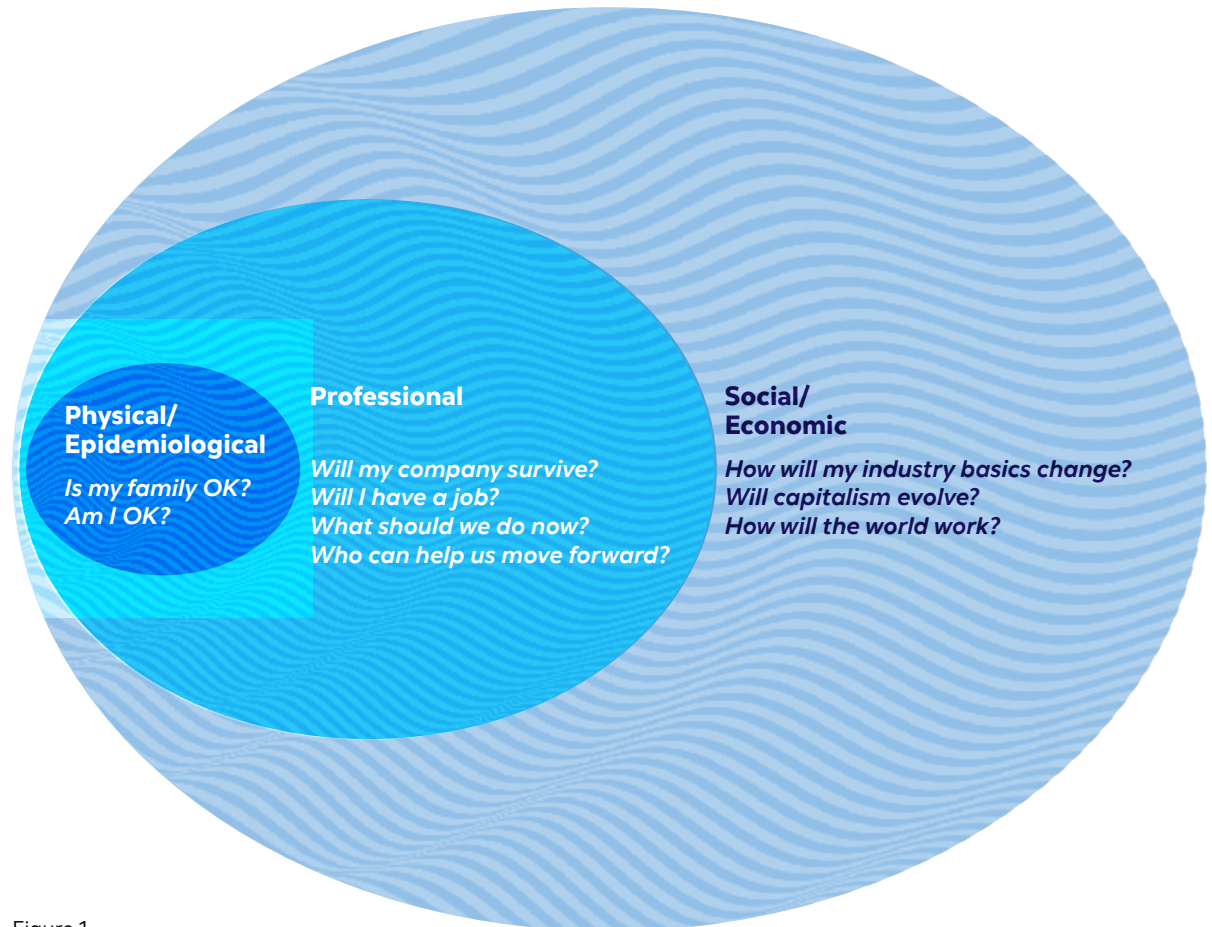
Physical/
Epidemiological

Is my family OK?
Am I OK?

Professional

Will my company survive?
Will I have a job?
What should we do now?
Who can help us move forward?

Social/
Economic

How will my industry basics change?
Will capitalism evolve?
How will the world work?

Figure 1